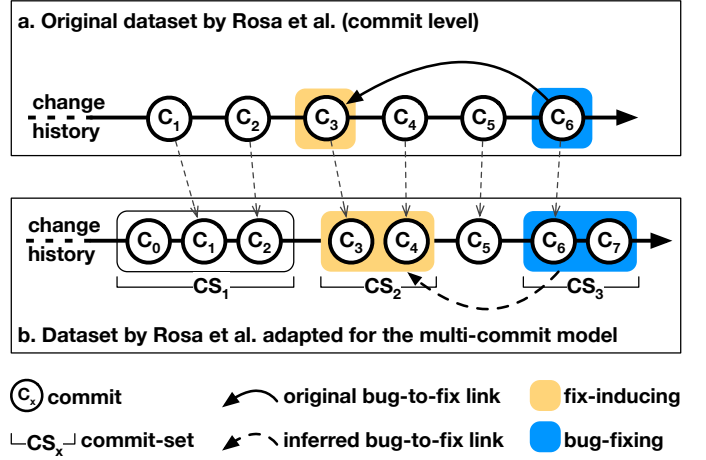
a. Original dataset by Rosa et al. (commit level)

change history

$C_1$ $C_2$ $C_3$ $C_4$ $C_5$ $C_6$

change history

$C_0$ $C_1$ $C_2$ $C_3$ $C_4$ $C_5$ $C_6$ $C_7$

$CS_1$ $CS_2$ $CS_3$

b. Dataset by Rosa et al. adapted for the multi-commit model

$C_x$ commit

original bug-to-fix link

fix-inducing

$CS_x$ commit-set

inferred bug-to-fix link

bug-fixing